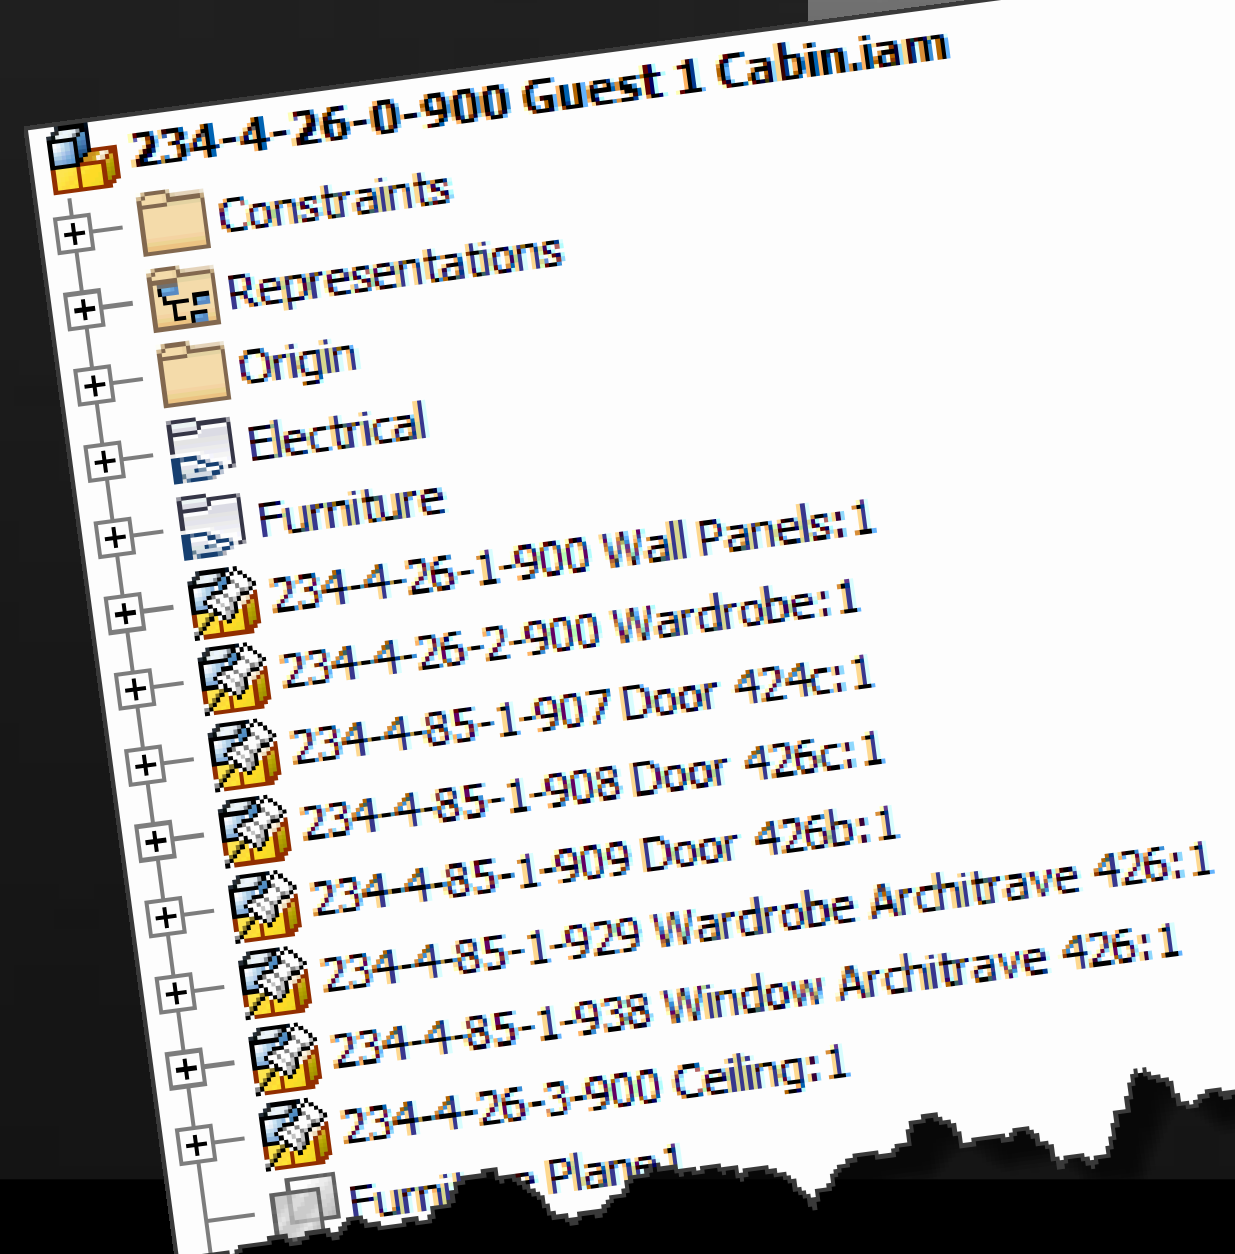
234-4-26-0-900 Guest 1 Cabin.iam
Constraints
Representations
Origin
Electrical
Furniture
234-4-26-1-900 Wall Panels:1
234-4-26-2-900 Wardrobe:1
234-4-85-1-907 Door 424c:1
234-4-85-1-908 Door 426c:1
234-4-85-1-909 Door 426b:1
234-4-85-1-929 Wardrobe Architrave 426:1
234-4-85-1-938 Window Architrave 426:1
234-4-26-3-900 Ceiling:1
Furni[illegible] Plane1